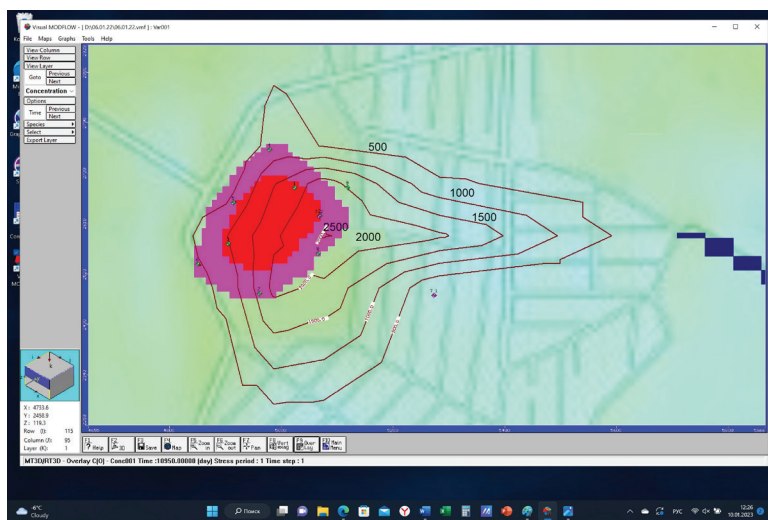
Visual MODFLOW - [ D:\06.01.22\06.01.22.vmf ] : Var001
File Maps Graphs Tools Help

View Column
View Row
View Layer
Goto
Previous
Next
Concentration
Options
Time
Previous
Next
Species
Select
Export Layer

500
1000
1500
2000
2500

X : 4733.6
Y : 2458.9
Z : 119.3
Row (I): 115
Column (J): 95
Layer (K): 1

F1 Help
F2 3D
F3 Save
F4 Map
F5 Zoom in
F6 Zoom out
F7 Pan
F8 Vert exag
F9 Over lay
F10 Main Menu

MT3D/RT3D - Overlay C[0] - Conc001 Time :10950.00000 [day] Stress period : 1 Time step : 1

4°C
Cloudy
Поиск
РУС
12:26
10.01.2023